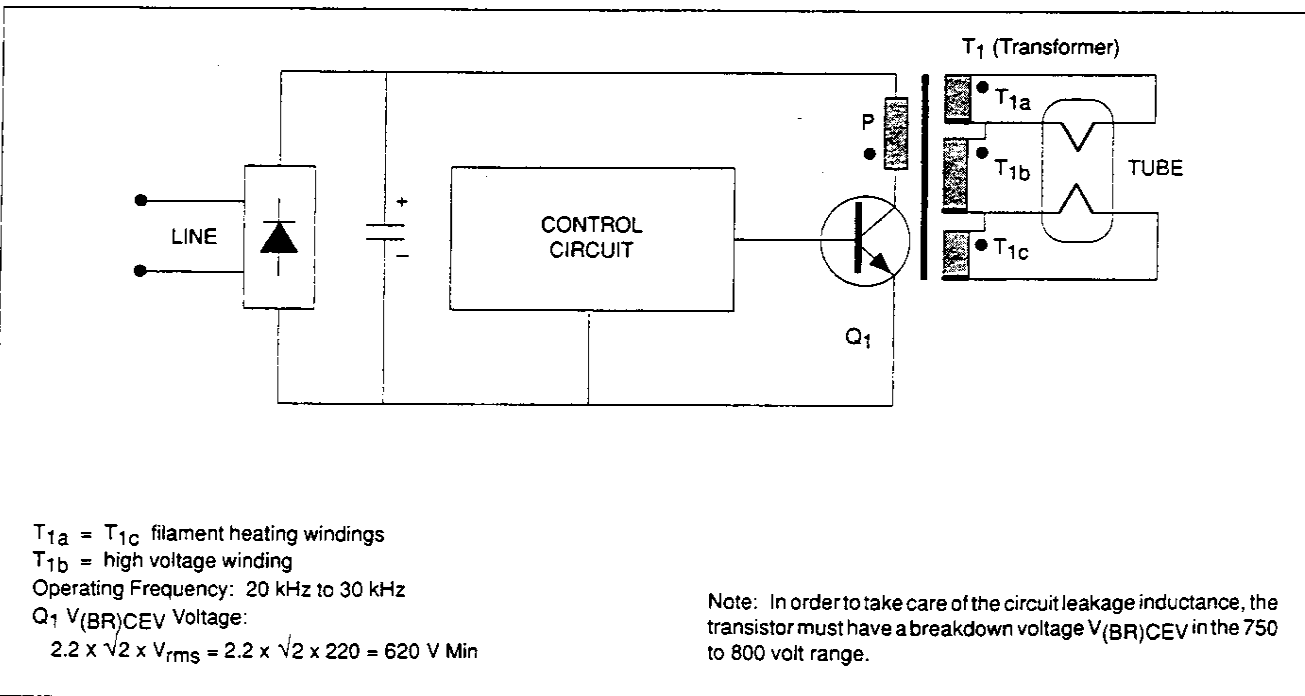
$T_1$ (Transformer)

$T_{1a}$

P

$T_{1b}$

TUBE

LINE

+

CONTROL CIRCUIT

$T_{1c}$

$Q_1$

$T_{1a}$ = $T_{1c}$ filament heating windings
$T_{1b}$ = high voltage winding
Operating Frequency: 20 kHz to 30 kHz
$Q_1$ $V_{(BR)CEV}$ Voltage:
$2.2 \times \sqrt{2} \times V_{rms} = 2.2 \times \sqrt{2} \times 220 = 620$ V Min

Note: In order to take care of the circuit leakage inductance, the transistor must have a breakdown voltage $V_{(BR)CEV}$ in the 750 to 800 volt range.